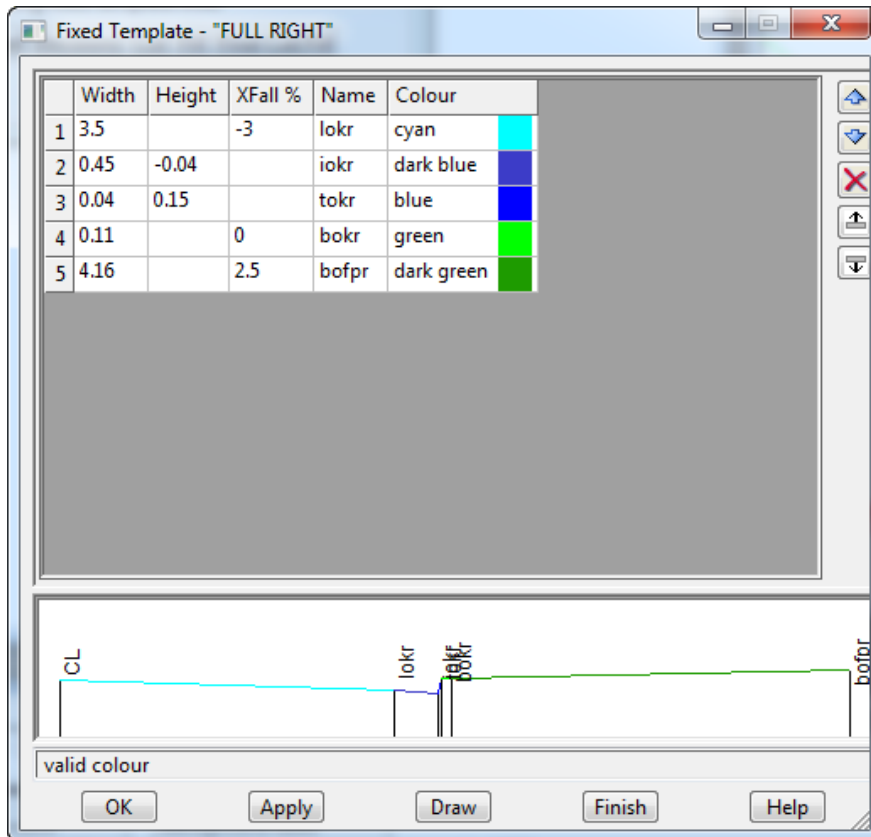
Fixed Template - "FULL RIGHT"

|   | Width | Height | XFall % | Name | Colour |
|---|---|---|---|---|---|
| 1 | 3.5 |  | -3 | lokr | cyan |
| 2 | 0.45 | -0.04 |  | iokr | dark blue |
| 3 | 0.04 | 0.15 |  | tokr | blue |
| 4 | 0.11 |  | 0 | bokr | green |
| 5 | 4.16 |  | 2.5 | bofpr | dark green |

CL
lokr
iokr
tokr
bokr
bofpr

valid colour

OK
Apply
Draw
Finish
Help